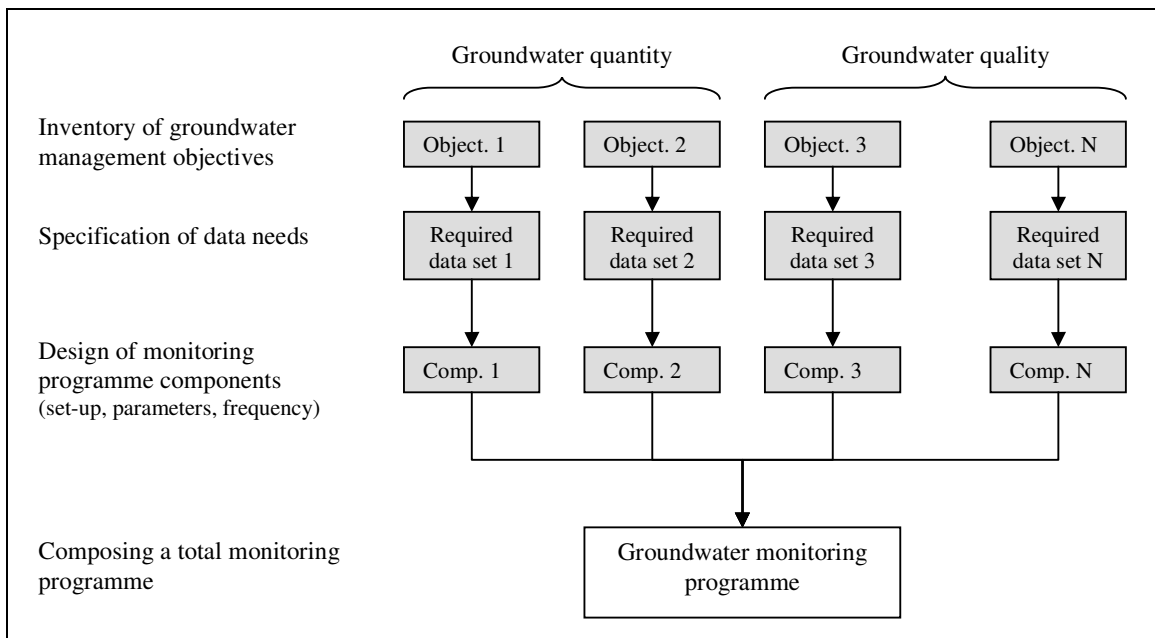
Groundwater quantity

Groundwater quality

Inventory of groundwater management objectives

Object. 1

Object. 2

Object. 3

Object. N

Specification of data needs

Required data set 1

Required data set 2

Required data set 3

Required data set N

Design of monitoring programme components (set-up, parameters, frequency)

Comp. 1

Comp. 2

Comp. 3

Comp. N

Composing a total monitoring programme

Groundwater monitoring programme